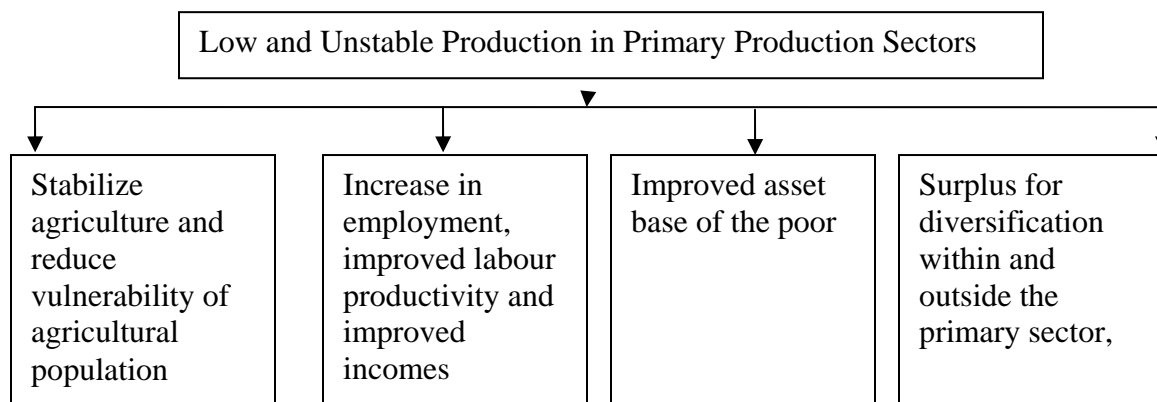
Low and Unstable Production in Primary Production Sectors

Stabilize agriculture and reduce vulnerability of agricultural population

Increase in employment, improved labour productivity and improved incomes

Improved asset base of the poor

Surplus for diversification within and outside the primary sector,